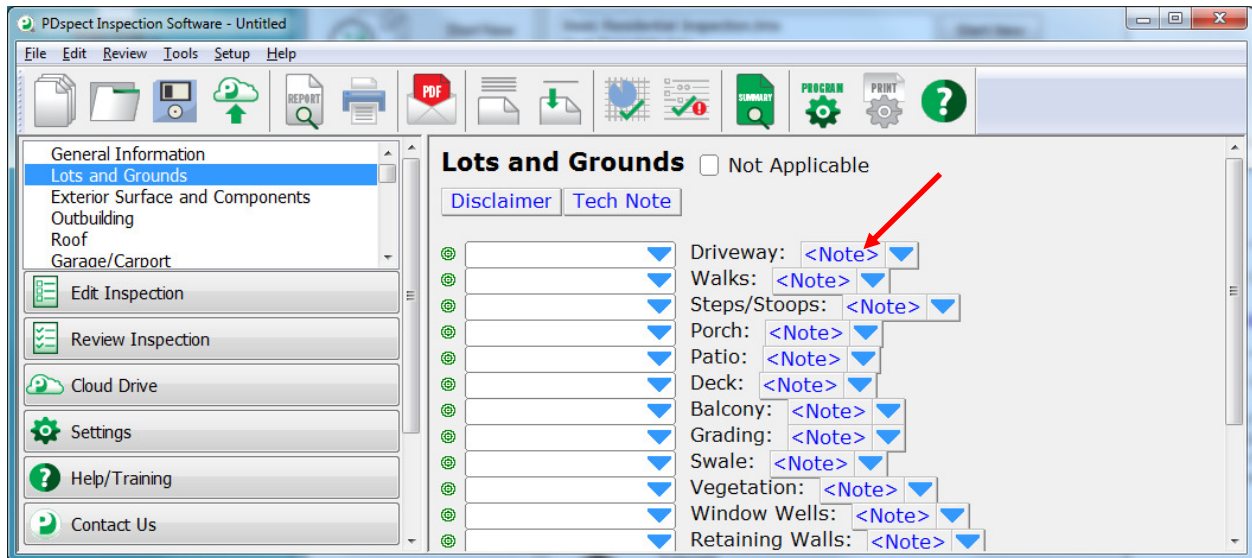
PDspect Inspection Software - Untitled

File Edit Review Tools Setup Help

REPORT PDF SUMMARY PROGRAM PRINT

General Information
Lots and Grounds
Exterior Surface and Components
Outbuilding
Roof
Garage/Carport

Edit Inspection
Review Inspection
Cloud Drive
Settings
Help/Training
Contact Us

Lots and Grounds Not Applicable

Disclaimer Tech Note

Driveway: <Note>
Walks: <Note>
Steps/Stoops: <Note>
Porch: <Note>
Patio: <Note>
Deck: <Note>
Balcony: <Note>
Grading: <Note>
Swale: <Note>
Vegetation: <Note>
Window Wells: <Note>
Retaining Walls: <Note>